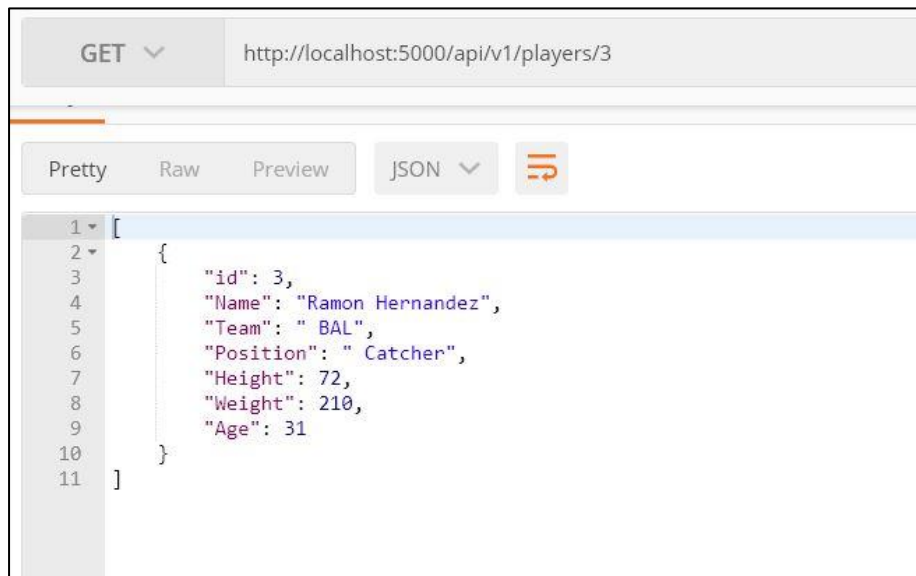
GET

http://localhost:5000/api/v1/players/3

Pretty Raw Preview JSON

1 [
2 {
3 "id": 3,
4 "Name": "Ramon Hernandez",
5 "Team": " BAL",
6 "Position": " Catcher",
7 "Height": 72,
8 "Weight": 210,
9 "Age": 31
10 }
11 ]